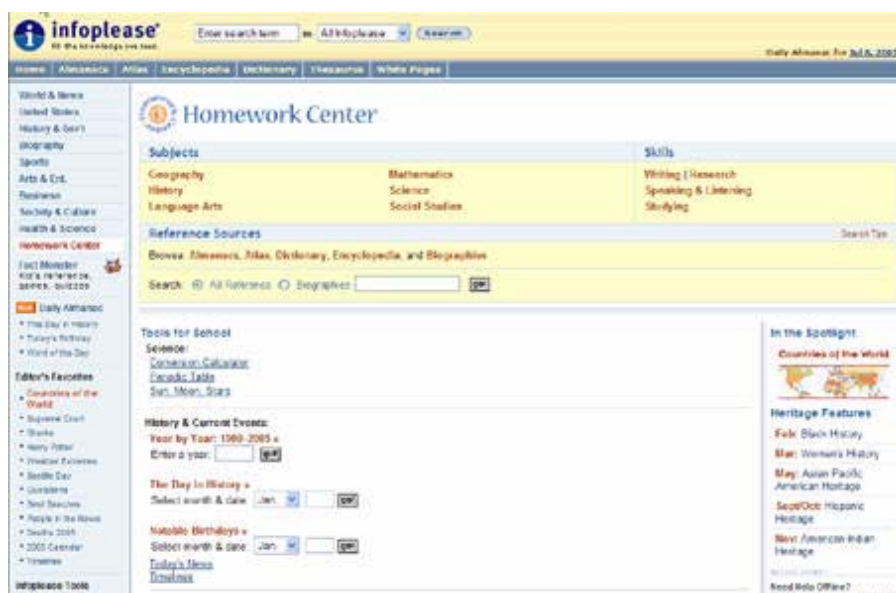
infoplease
All the knowledge you need.

Enter search term in All Infoplease Search

Daily Almanac for Jul 6, 200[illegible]

Home | Almanacs | Atlas | Encyclopedia | Dictionary | Thesaurus | White Pages

World & News
United States
History & Gov't
Biography
Sports
Arts & Ent.
Business
Society & Culture
Health & Science
Homework Center
Fact Monster
Kid's reference, games, quizzes

Daily Almanac
• This Day in History
• Today's Birthday
• Word of the Day

Editor's Favorites
• Countries of the World
• Supreme Court
• Sharks
• Harry Potter
• Weather Extremes
• Seattle Day
• Quotations
• Test Searches
• People in the News
• Sports 2005
• 2005 Calendar
• Timelines

Infoplease Tools

Homework Center

Subjects
Geography
History
Language Arts
Mathematics
Science
Social Studies

Skills
Writing | Research
Speaking & Listening
Studying

Reference Sources
Search Tips
Browse: Almanacs, Atlas, Dictionary, Encyclopedia, and Biographies

Search: All Reference Biographies go!

Tools for School
Science:
Conversion Calculator
Periodic Table
Sun, Moon, Stars

History & Current Events:
Year by Year: 1900-2005 »
Enter a year: go!

This Day in History »
Select month & date Jan go!

Notable Birthdays »
Select month & date Jan go!
Today's News
Timelines

In the Spotlight
Countries of the World

Heritage Features
Feb: Black History
Mar: Women's History
May: Asian Pacific American Heritage
Sept/Oct: Hispanic Heritage
Nov: American Indian Heritage

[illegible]
Need Help Offline?